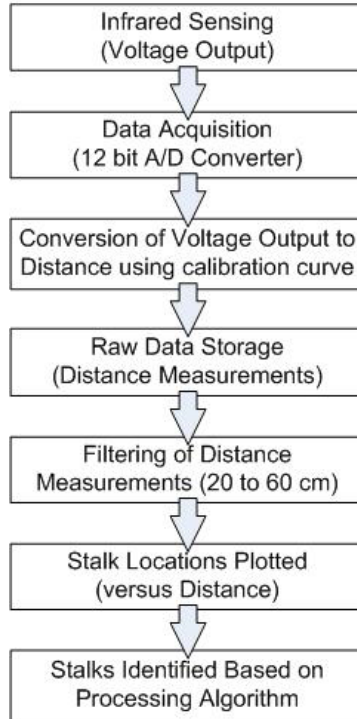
Infrared Sensing
(Voltage Output)

Data Acquisition
(12 bit A/D Converter)

Conversion of Voltage Output to Distance using calibration curve

Raw Data Storage
(Distance Measurements)

Filtering of Distance Measurements (20 to 60 cm)

Stalk Locations Plotted
(versus Distance)

Stalks Identified Based on Processing Algorithm